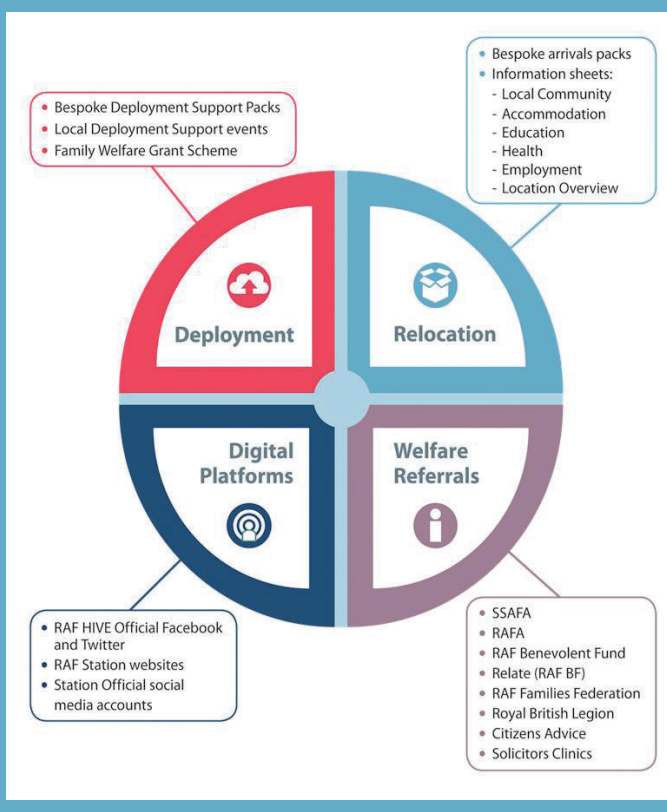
- Bespoke Deployment Support Packs
- Local Deployment Support events
- Family Welfare Grant Scheme

- Bespoke arrivals packs
- Information sheets:
  - Local Community
  - Accommodation
  - Education
  - Health
  - Employment
  - Location Overview

Deployment

Relocation

Digital Platforms

Welfare Referrals

- RAF HIVE Official Facebook and Twitter
- RAF Station websites
- Station Official social media accounts

- SSAFA
- RAFA
- RAF Benevolent Fund
- Relate (RAF BF)
- RAF Families Federation
- Royal British Legion
- Citizens Advice
- Solicitors Clinics